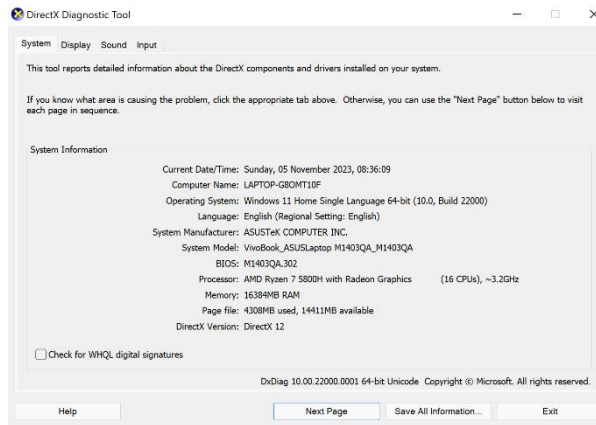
DirectX Diagnostic Tool

System Display Sound Input

This tool reports detailed information about the DirectX components and drivers installed on your system.

If you know what area is causing the problem, click the appropriate tab above. Otherwise, you can use the "Next Page" button below to visit each page in sequence.

System Information

| | |
|---|---|
| Current Date/Time: | Sunday, 05 November 2023, 08:36:09 |
| Computer Name: | LAPTOP-G8OMT10F |
| Operating System: | Windows 11 Home Single Language 64-bit (10.0, Build 22000) |
| Language: | English (Regional Setting: English) |
| System Manufacturer: | ASUSTeK COMPUTER INC. |
| System Model: | VivoBook_ASUSLaptop M1403QA_M1403QA |
| BIOS: | M1403QA.302 |
| Processor: | AMD Ryzen 7 5800H with Radeon Graphics (16 CPUs), ~3.2GHz |
| Memory: | 16384MB RAM |
| Page file: | 4308MB used, 14411MB available |
| DirectX Version: | DirectX 12 |

Check for WHQL digital signatures

DxDiag 10.00.22000.0001 64-bit Unicode Copyright © Microsoft. All rights reserved.

Help Next Page Save All Information... Exit